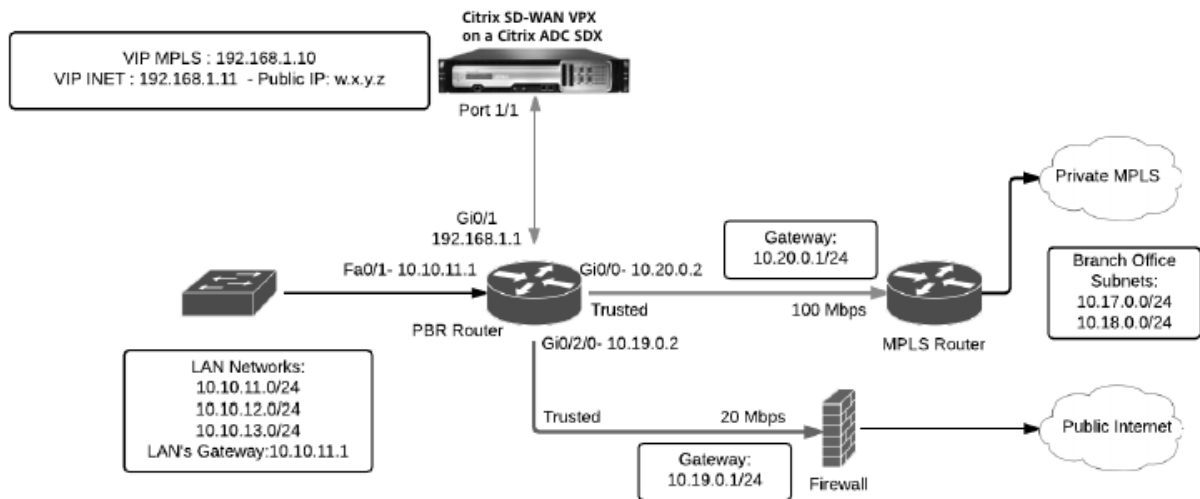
Citrix SD-WAN VPX on a Citrix ADC SDX

VIP MPLS : 192.168.1.10
VIP INET : 192.168.1.11 - Public IP: w.x.y.z

Port 1/1

Private MPLS

Gi0/1
192.168.1.1

Gateway:
10.20.0.1/24

Branch Office Subnets:
10.17.0.0/24
10.18.0.0/24

Fa0/1- 10.10.11.1

Gi0/0- 10.20.0.2

Trusted

100 Mbps

PBR Router

MPLS Router

Gi0/2/0- 10.19.0.2

LAN Networks:
10.10.11.0/24
10.10.12.0/24
10.10.13.0/24
LAN's Gateway:10.10.11.1

Trusted

20 Mbps

Public Internet

Gateway:
10.19.0.1/24

Firewall